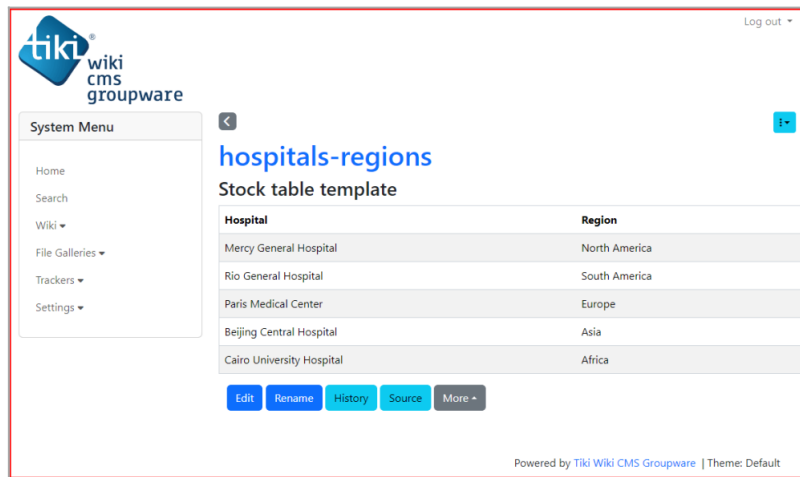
Log out

tiki® wiki cms groupware

System Menu

Home

Search

Wiki

File Galleries

Trackers

Settings

hospitals-regions

Stock table template

| Hospital | Region |
|---|---|
| Mercy General Hospital | North America |
| Rio General Hospital | South America |
| Paris Medical Center | Europe |
| Beijing Central Hospital | Asia |
| Cairo University Hospital | Africa |

Edit Rename History Source More

Powered by Tiki Wiki CMS Groupware | Theme: Default